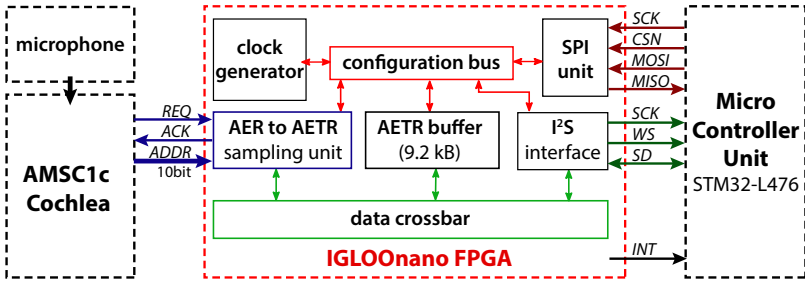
microphone

AMSC1c Cochlea

REQ
ACK
ADDR
10bit

clock generator

configuration bus

SPI unit

AER to AETR sampling unit

AETR buffer (9.2 kB)

I$^2$S interface

data crossbar

IGLOOnano FPGA

SCK
CSN
MOSI
MISO

SCK
WS
SD

INT

Micro Controller Unit
STM32-L476